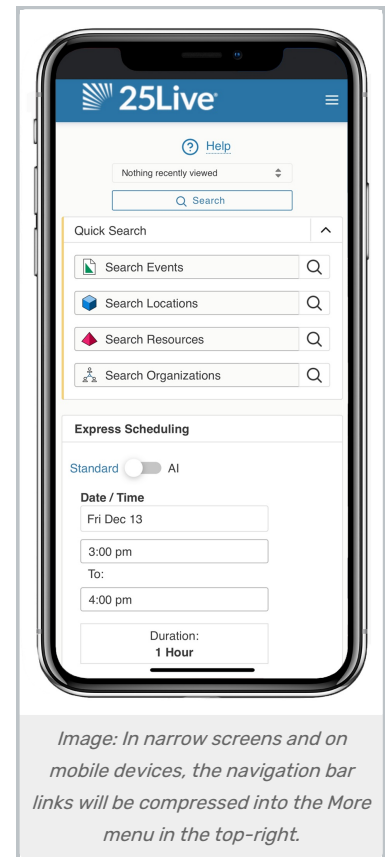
25Live

Help

Nothing recently viewed

Search

Quick Search

Search Events

Search Locations

Search Resources

Search Organizations

Express Scheduling

Standard AI

Date / Time

Fri Dec 13

3:00 pm

To:

4:00 pm

Duration:
1 Hour

Image: In narrow screens and on mobile devices, the navigation bar links will be compressed into the More menu in the top-right.